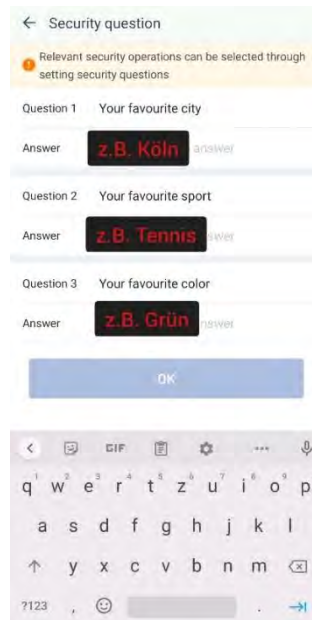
← Security question

Relevant security operations can be selected through setting security questions

Question 1 Your favourite city

Answer z.B. Köln answer

Question 2 Your favourite sport

Answer z.B. Tennis swer

Question 3 Your favourite color

Answer z.B. Grün swer

OK

GIF

q w e r t z u i o p

a s d f g h j k l

y x c v b n m

?123 ,